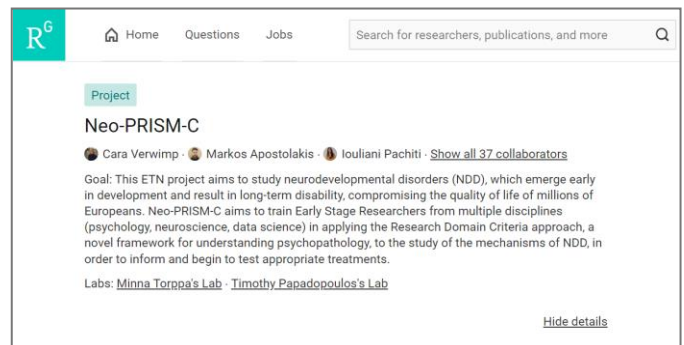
$R^G$ Home Questions Jobs Search for researchers, publications, and more

Project

Neo-PRISM-C

Cara Verwimp · Markos Apostolakis · Iouliani Pachiti · Show all 37 collaborators

Goal: This ETN project aims to study neurodevelopmental disorders (NDD), which emerge early in development and result in long-term disability, compromising the quality of life of millions of Europeans. Neo-PRISM-C aims to train Early Stage Researchers from multiple disciplines (psychology, neuroscience, data science) in applying the Research Domain Criteria approach, a novel framework for understanding psychopathology, to the study of the mechanisms of NDD, in order to inform and begin to test appropriate treatments.

Labs: Minna Torppa's Lab · Timothy Papadopoulos's Lab

Hide details